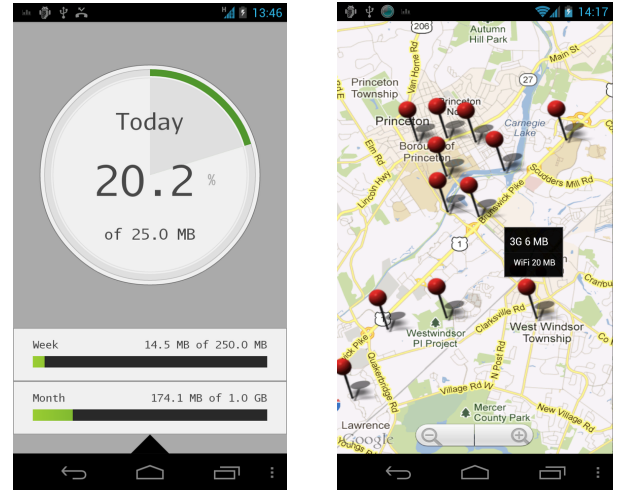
13:46

Today

20.2 %

of 25.0 MB

Week 14.5 MB of 250.0 MB

Month 174.1 MB of 1.0 GB

14:17

206

Autumn Hill Park

Princeton Township

Van Horne Rd

Princeton North

Main St

Princeton

Carnegie Lake

Elm Rd

Borough of Princeton

Scudders Mill Rd

Lincoln Hwy

Brunswick Pike

1

3G 6 MB

WiFi 20 MB

Carnegie

Westwindsor Pl Project

Clarksville Rd

West Windsor Township

Quakerbridge Rd

N Post Rd

Village Rd W

Village Rd

Mercer County Park

New Village Rd

Lawrence

Google